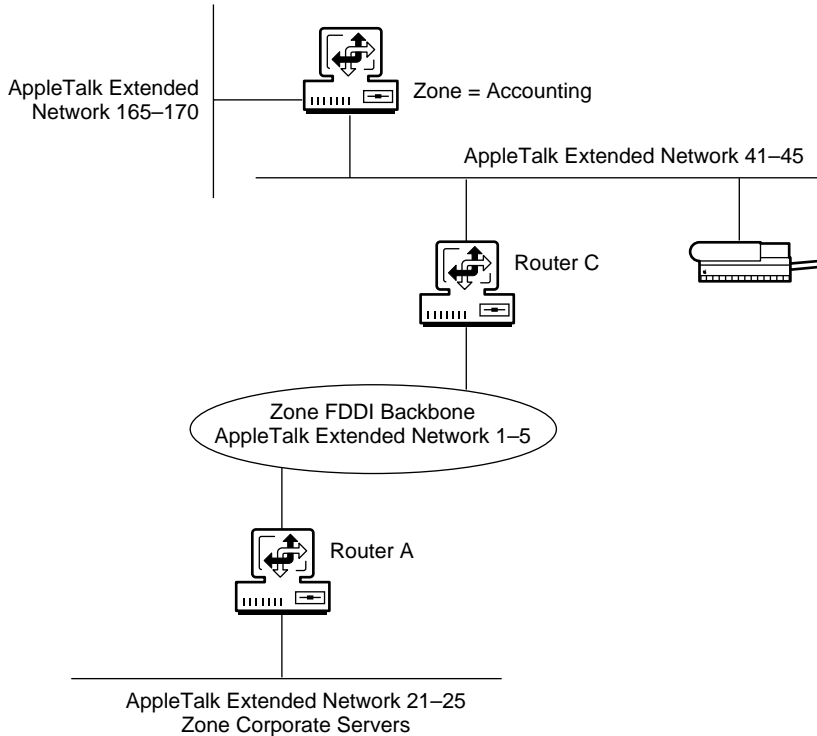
AppleTalk Extended Network 165–170

Zone = Accounting

AppleTalk Extended Network 41–45

Router C

Zone FDDI Backbone
AppleTalk Extended Network 1–5

Router A

AppleTalk Extended Network 21–25
Zone Corporate Servers